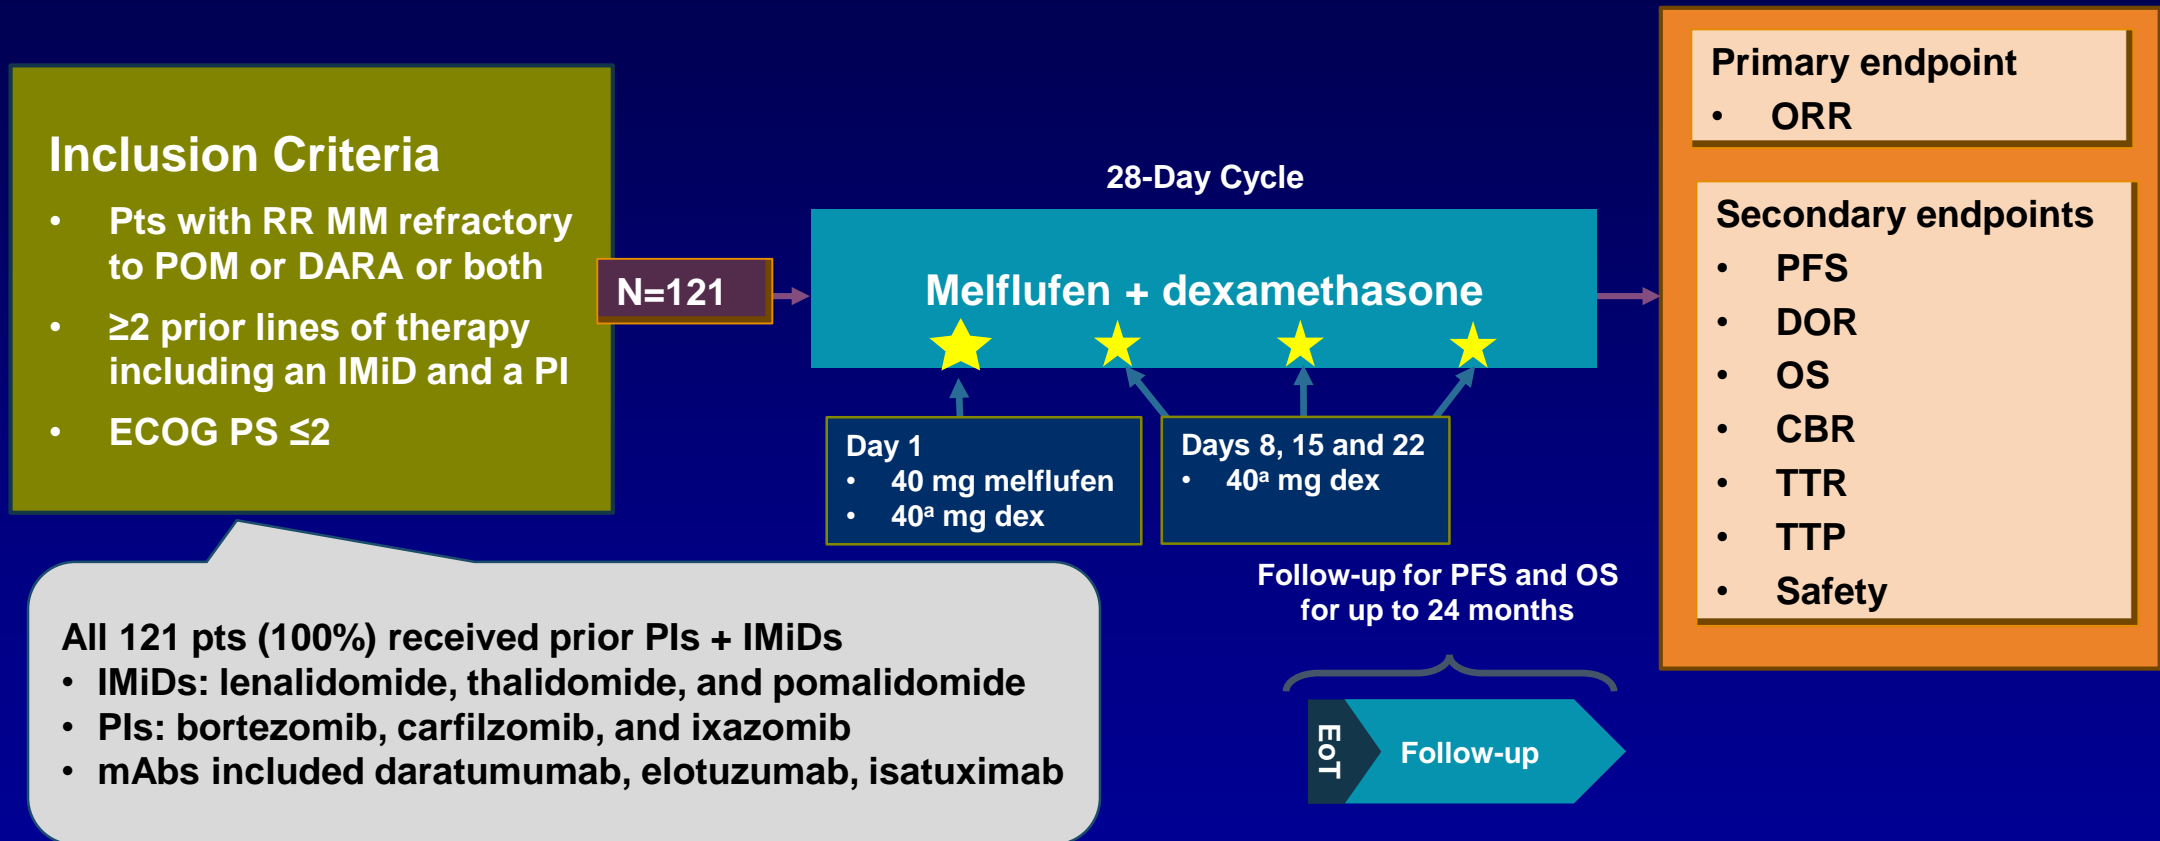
Inclusion Criteria

- Pts with RR MM refractory to POM or DARA or both
- ≥2 prior lines of therapy including an IMiD and a PI
- ECOG PS ≤2

N=121

28-Day Cycle

Melflufen + dexamethasone

Day 1
- 40 mg melflufen
- 40$^a$ mg dex

Days 8, 15 and 22
- 40$^a$ mg dex

Follow-up for PFS and OS for up to 24 months

EoT

Follow-up

Primary endpoint
- ORR

Secondary endpoints
- PFS
- DOR
- OS
- CBR
- TTR
- TTP
- Safety

All 121 pts (100%) received prior PIs + IMiDs
- IMiDs: lenalidomide, thalidomide, and pomalidomide
- PIs: bortezomib, carfilzomib, and ixazomib
- mAbs included daratumumab, elotuzumab, isatuximab